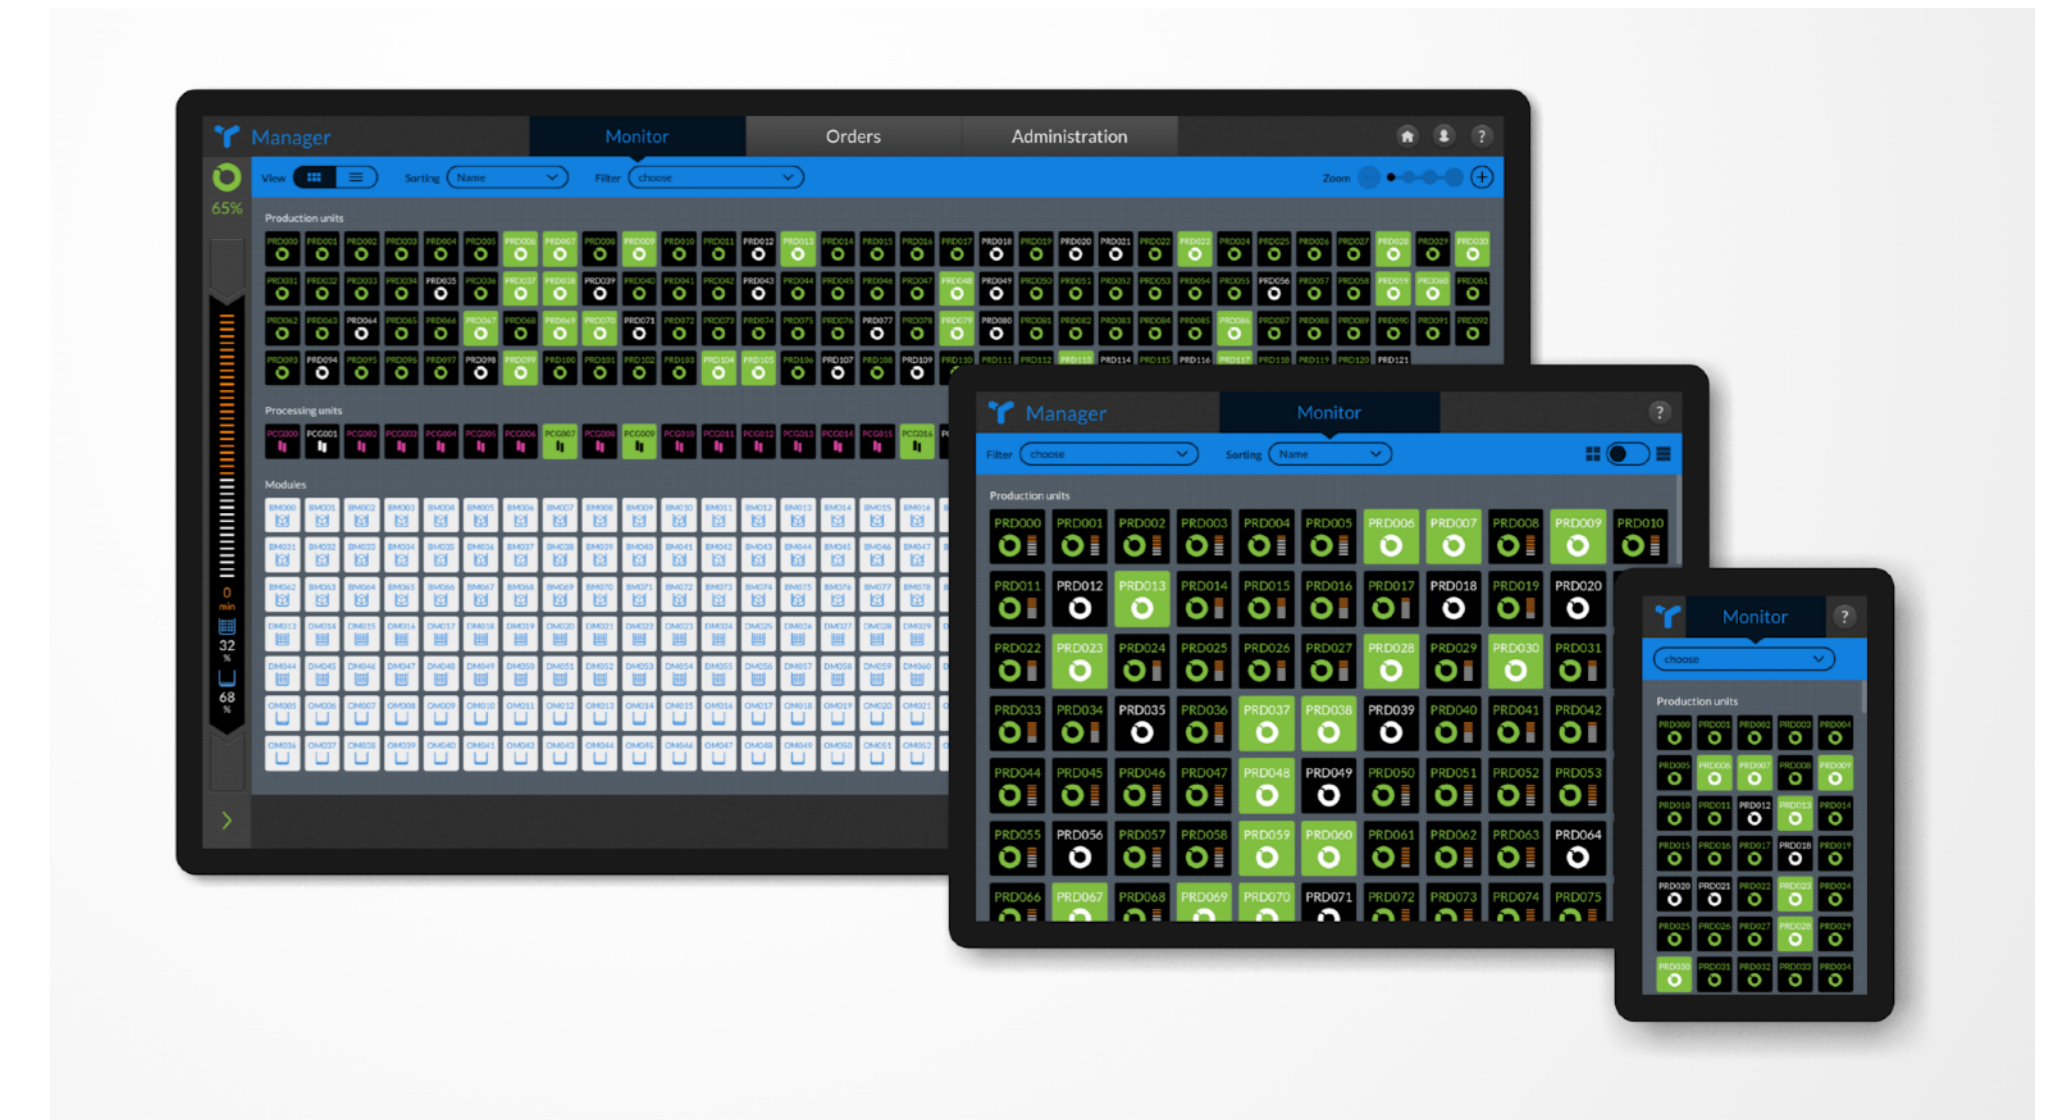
Manager
Monitor
Orders
Administration
65%
View
Sorting Name
Filter choose
Zoom
Production units
PRD000 PRD001 PRD002 PRD003 PRD004 PRD005 PRD006 PRD007 PRD008 PRD009 PRD010 PRD011 PRD012 PRD013 PRD014 PRD015 PRD016 PRD017 PRD018 PRD019 PRD020 PRD021 PRD022 PRD023 PRD024 PRD025 PRD026 PRD027 PRD028 PRD029 PRD030
Processing units
Modules
0 min
32 %
68 %

Manager
Monitor
?
Filter choose
Sorting Name
Production units
PRD000 PRD001 PRD002 PRD003 PRD004 PRD005 PRD006 PRD007 PRD008 PRD009 PRD010
PRD011 PRD012 PRD013 PRD014 PRD015 PRD016 PRD017 PRD018 PRD019 PRD020
PRD022 PRD023 PRD024 PRD025 PRD026 PRD027 PRD028 PRD029 PRD030 PRD031
PRD033 PRD034 PRD035 PRD036 PRD037 PRD038 PRD039 PRD040 PRD041 PRD042
PRD044 PRD045 PRD046 PRD047 PRD048 PRD049 PRD050 PRD051 PRD052 PRD053
PRD055 PRD056 PRD057 PRD058 PRD059 PRD060 PRD061 PRD062 PRD063 PRD064
PRD066 PRD067 PRD068 PRD069 PRD070 PRD071 PRD072 PRD073 PRD074 PRD075

Monitor
?
choose
Production units